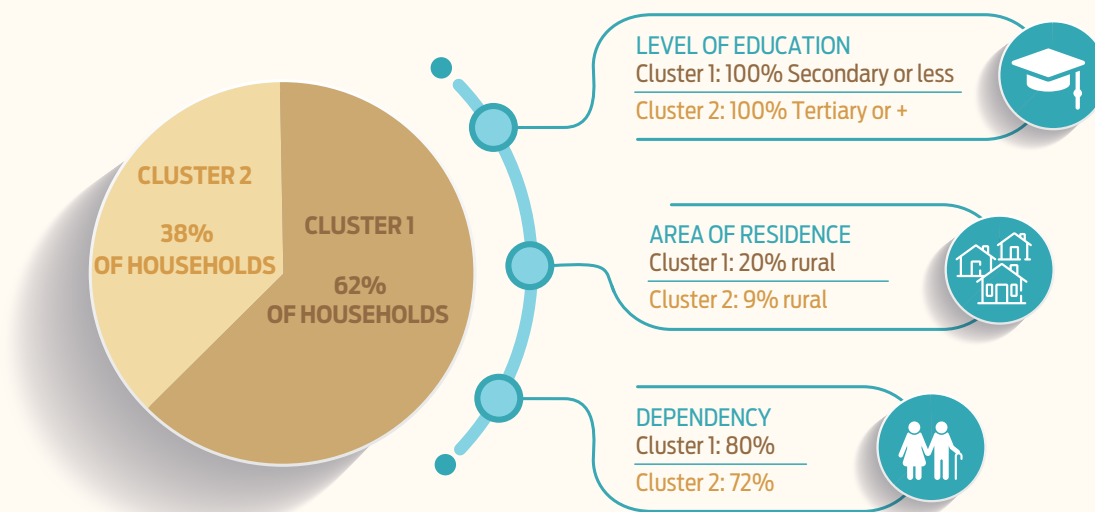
CLUSTER 2

38%
OF HOUSEHOLDS

CLUSTER 1

62%
OF HOUSEHOLDS

LEVEL OF EDUCATION
Cluster 1: 100% Secondary or less
Cluster 2: 100% Tertiary or +

AREA OF RESIDENCE
Cluster 1: 20% rural
Cluster 2: 9% rural

DEPENDENCY
Cluster 1: 80%
Cluster 2: 72%